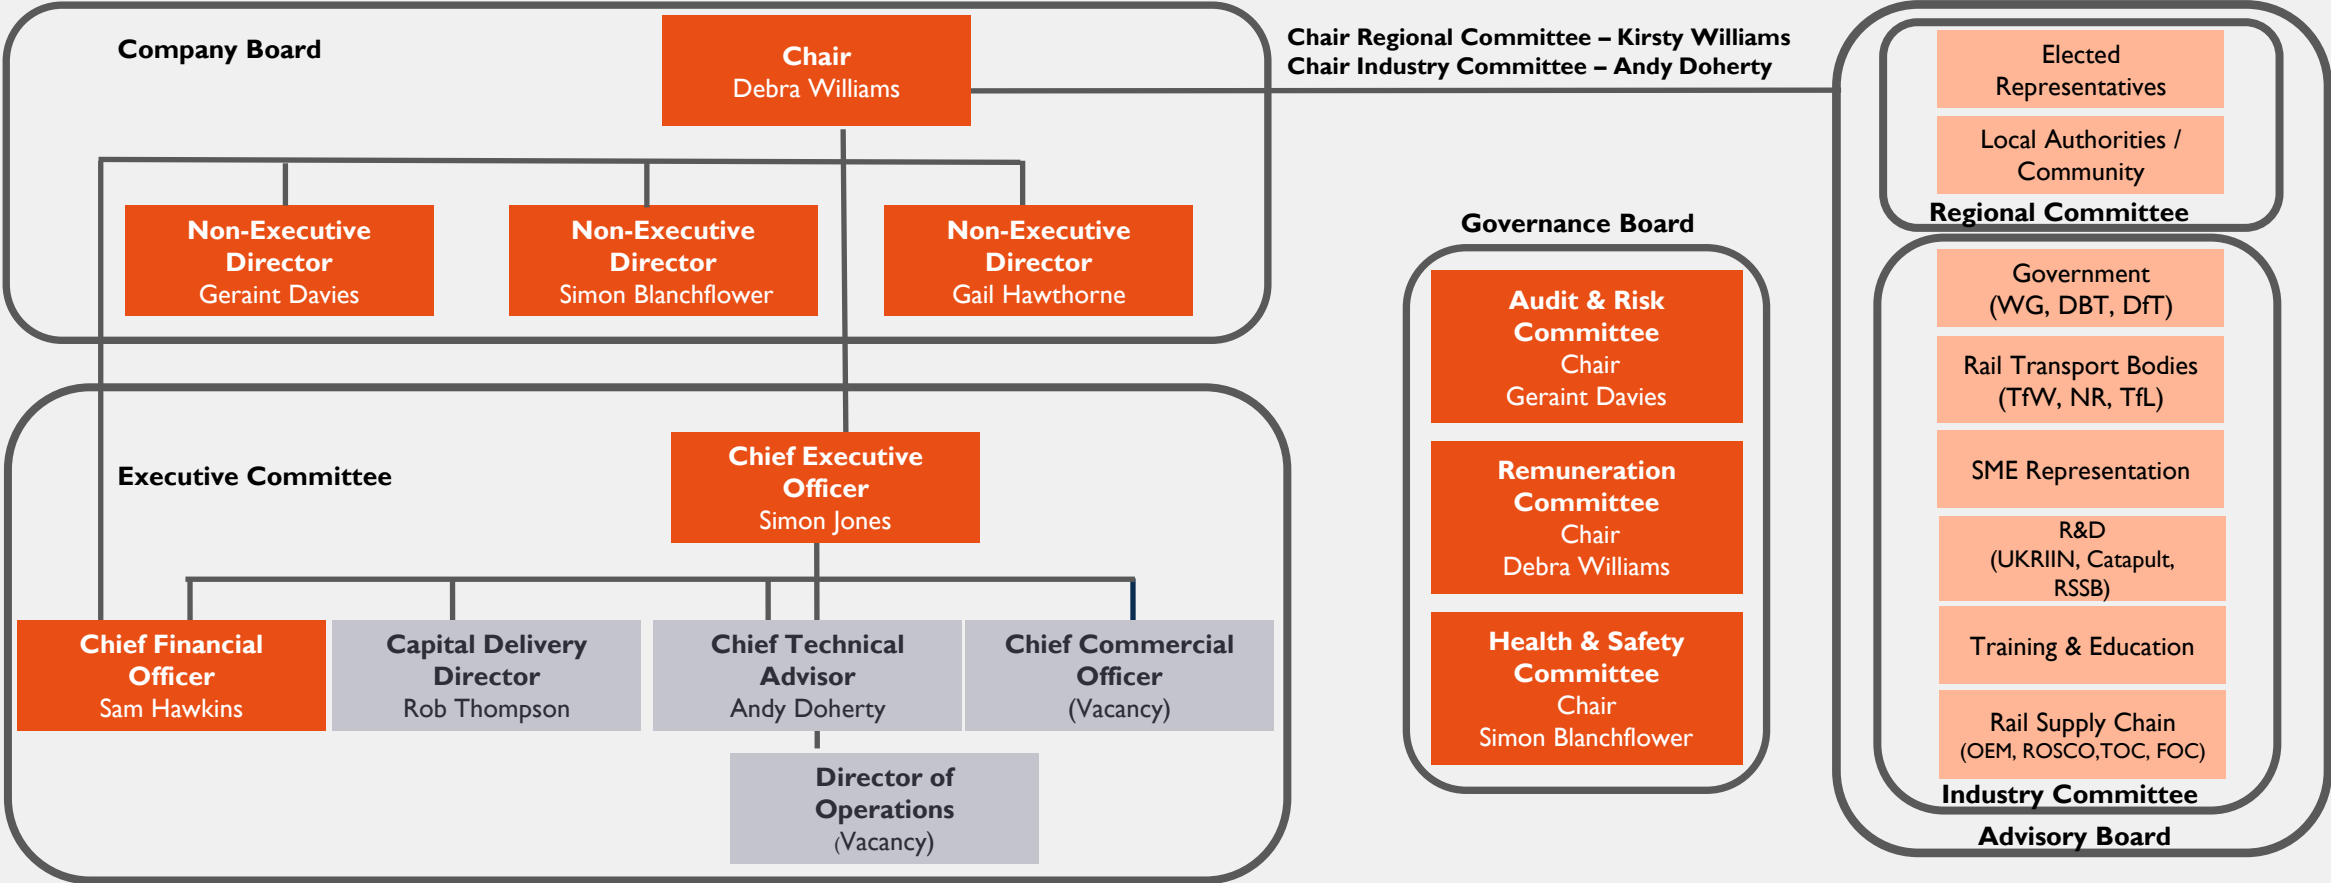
Company Board

Chair
Debra Williams

Chair Regional Committee – Kirsty Williams
Chair Industry Committee – Andy Doherty

Non-Executive Director
Geraint Davies

Non-Executive Director
Simon Blanchflower

Non-Executive Director
Gail Hawthorne

Executive Committee

Chief Executive Officer
Simon Jones

Chief Financial Officer
Sam Hawkins

Capital Delivery Director
Rob Thompson

Chief Technical Advisor
Andy Doherty

Chief Commercial Officer
(Vacancy)

Director of Operations
(Vacancy)

Governance Board

Audit & Risk Committee
Chair
Geraint Davies

Remuneration Committee
Chair
Debra Williams

Health & Safety Committee
Chair
Simon Blanchflower

Elected Representatives

Local Authorities / Community

Regional Committee

Government (WG, DBT, DfT)

Rail Transport Bodies (TfW, NR, TfL)

SME Representation

R&D (UKRIIN, Catapult, RSSB)

Training & Education

Rail Supply Chain (OEM, ROSCO,TOC, FOC)

Industry Committee

Advisory Board